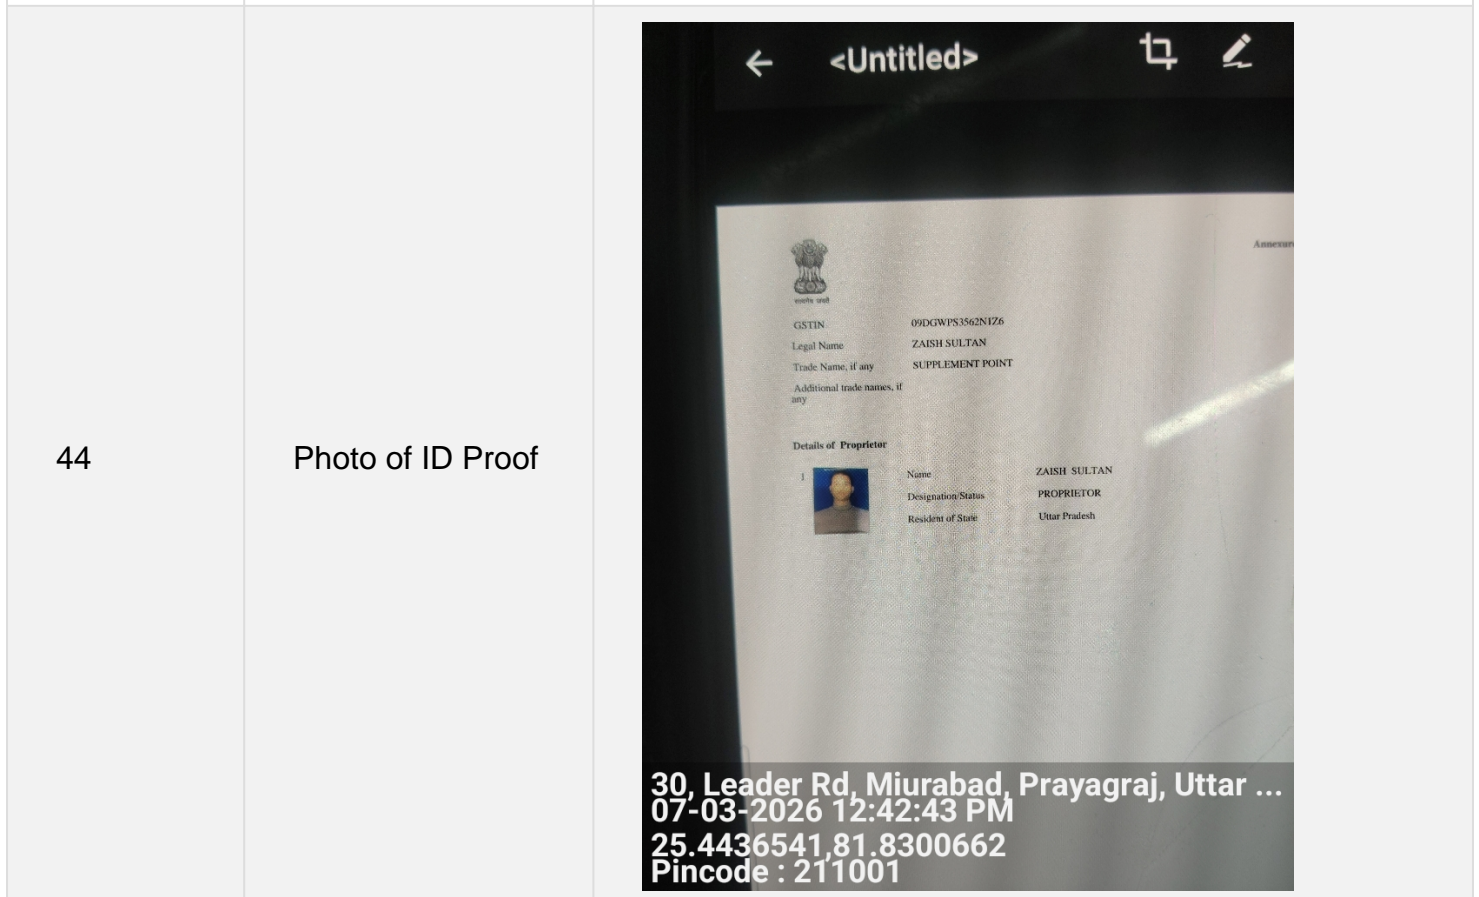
| | | |
|---|---|---|
| 44 | Photo of ID Proof | <Untitled> |

Annexure

सत्यमेव जयते

GSTIN 09DGWPS3562N1Z6
Legal Name ZAISH SULTAN
Trade Name, if any SUPPLEMENT POINT
Additional trade names, if any

Details of Proprietor

1 Name ZAISH SULTAN
Designation/Status PROPRIETOR
Resident of State Uttar Pradesh

30, Leader Rd, Miurabad, Prayagraj, Uttar ...
07-03-2026 12:42:43 PM
25.4436541,81.8300662
Pincode : 211001